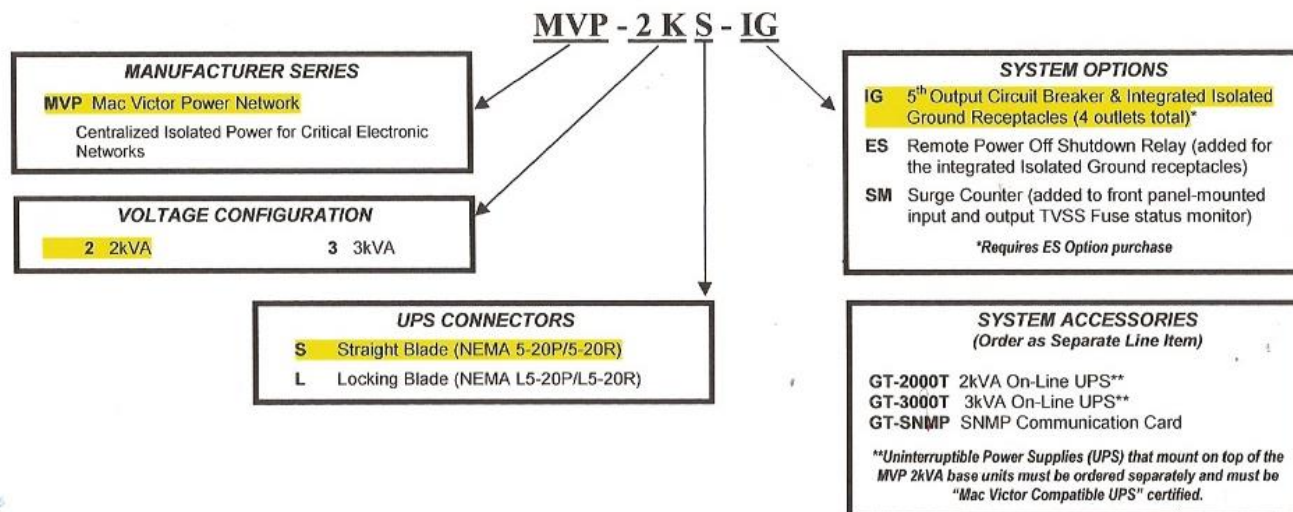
MVP - 2 K S - IG

MANUFACTURER SERIES

MVP Mac Victor Power Network

Centralized Isolated Power for Critical Electronic Networks

VOLTAGE CONFIGURATION

2 2kVA

3 3kVA

UPS CONNECTORS

S Straight Blade (NEMA 5-20P/5-20R)

L Locking Blade (NEMA L5-20P/L5-20R)

SYSTEM OPTIONS

IG $5^{th}$ Output Circuit Breaker & Integrated Isolated Ground Receptacles (4 outlets total)*

ES Remote Power Off Shutdown Relay (added for the integrated Isolated Ground receptacles)

SM Surge Counter (added to front panel-mounted input and output TVSS Fuse status monitor)

*Requires ES Option purchase

SYSTEM ACCESSORIES
(Order as Separate Line Item)

GT-2000T 2kVA On-Line UPS**
GT-3000T 3kVA On-Line UPS**
GT-SNMP SNMP Communication Card

**Uninterruptible Power Supplies (UPS) that mount on top of the MVP 2kVA base units must be ordered separately and must be "Mac Victor Compatible UPS" certified.